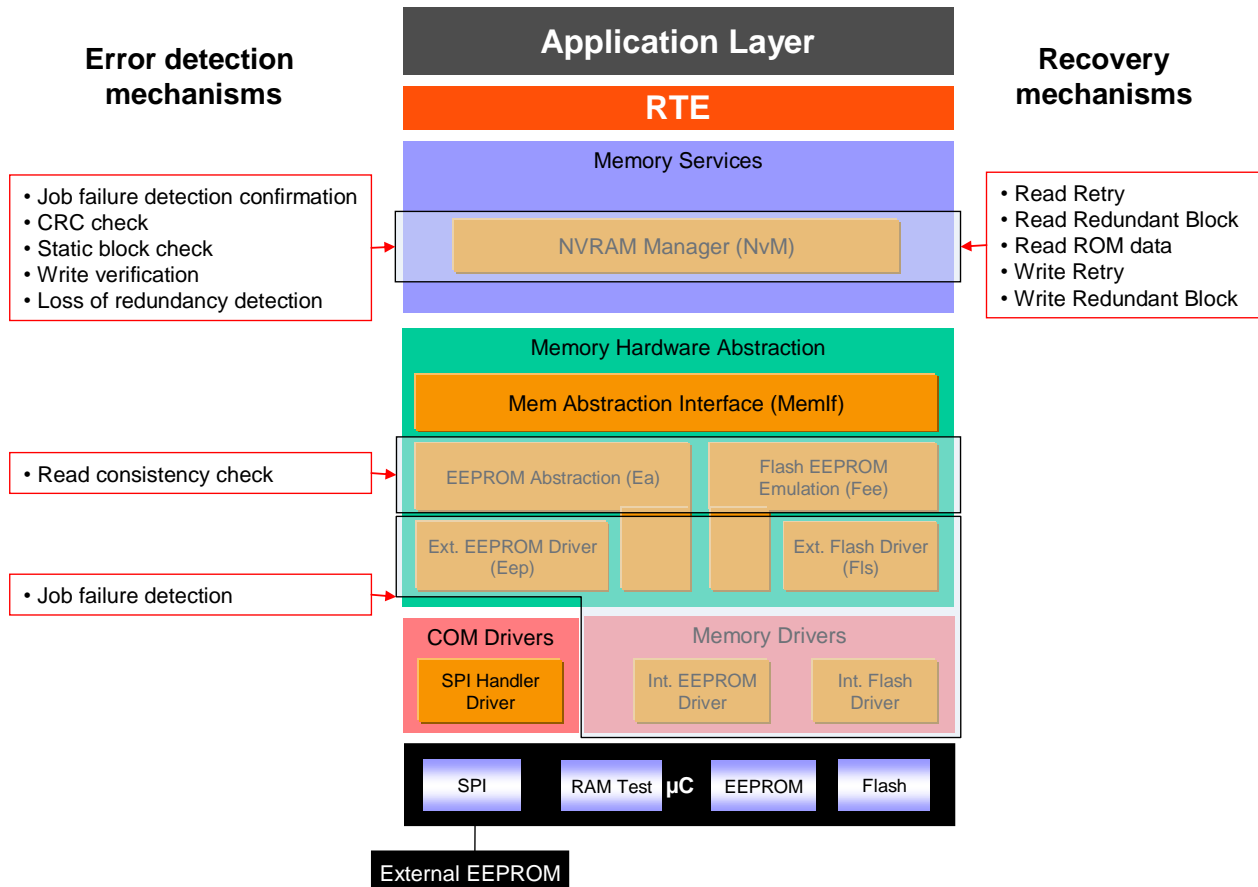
Error detection mechanisms

Application Layer

Recovery mechanisms

RTE

Memory Services

• Job failure detection confirmation
• CRC check
• Static block check
• Write verification
• Loss of redundancy detection

NVRAM Manager (NvM)

• Read Retry
• Read Redundant Block
• Read ROM data
• Write Retry
• Write Redundant Block

Memory Hardware Abstraction

Mem Abstraction Interface (MemIf)

• Read consistency check

EEPROM Abstraction (Ea)

Flash EEPROM Emulation (Fee)

Ext. EEPROM Driver (Eep)

Ext. Flash Driver (Fls)

• Job failure detection

COM Drivers

SPI Handler Driver

Memory Drivers

Int. EEPROM Driver

Int. Flash Driver

SPI

RAM Test

µC

EEPROM

Flash

External EEPROM